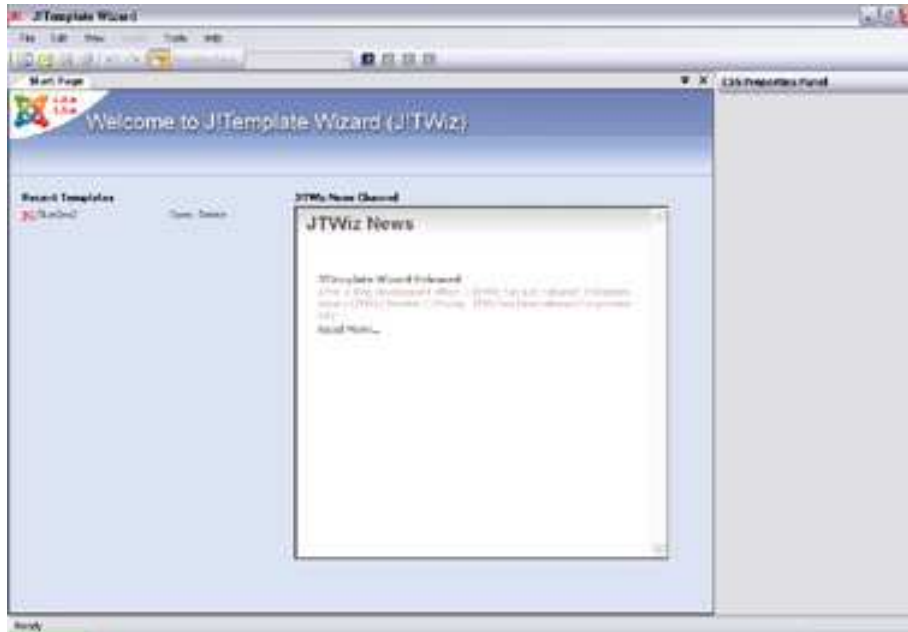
JTemplate Wizard

File Edit View Tools Help

Start Page

CSS Properties Panel

Welcome to J!Template Wizard (J!TWiz)

Recent Templates

Open Delete

JTWiz News Channel

JTWiz News

JTemplate Wizard Released

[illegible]

Read More...

Ready